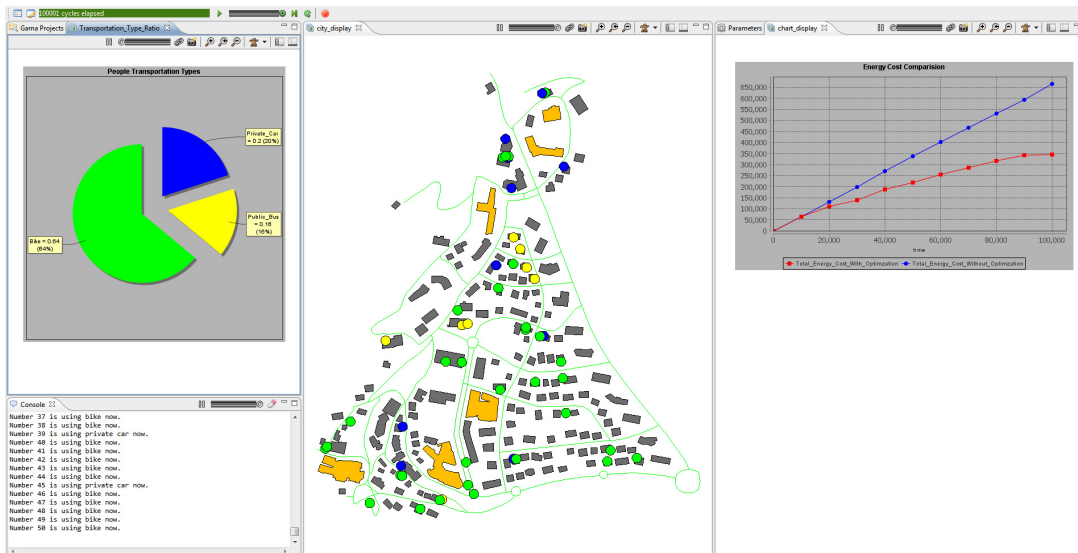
100001 cycles elapsed

Gama Projects | Transportation_Type_Ratio

People Transportation Types

Private_Car = 0.2 (20%)

Public_Bus = 0.16 (16%)

Bike = 0.64 (64%)

city_display

Parameters | chart_display

Energy Cost Comparision

| |
|---|
| 650,000 |
| 600,000 |
| 550,000 |
| 500,000 |
| 450,000 |
| 400,000 |
| 350,000 |
| 300,000 |
| 250,000 |
| 200,000 |
| 150,000 |
| 100,000 |
| 50,000 |
| 0 |

0 20,000 40,000 60,000 80,000 100,000

time

Total_Energy_Cost_With_Optimzation   Total_Energy_Cost_Without_Optimzation

Console

Number 37 is using bike now.
Number 38 is using bike now.
Number 39 is using private car now.
Number 40 is using bike now.
Number 41 is using bike now.
Number 42 is using bike now.
Number 43 is using bike now.
Number 44 is using bike now.
Number 45 is using private car now.
Number 46 is using bike now.
Number 47 is using bike now.
Number 48 is using bike now.
Number 49 is using bike now.
Number 50 is using bike now.